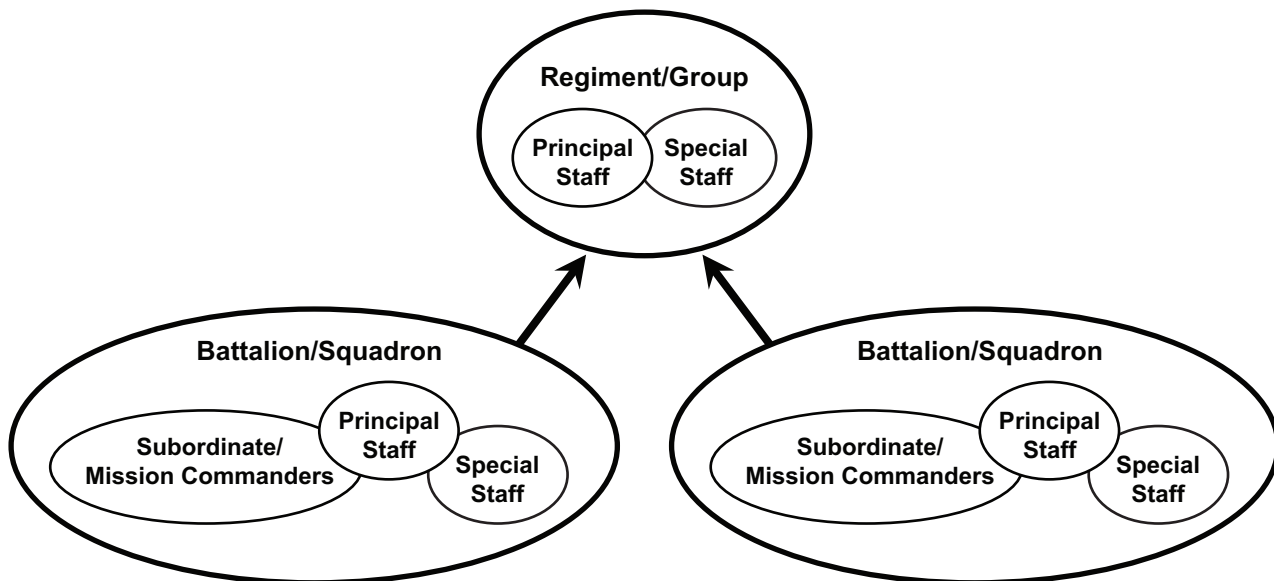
Regiment/Group

Principal Staff

Special Staff

Battalion/Squadron

Subordinate/ Mission Commanders

Principal Staff

Special Staff

Battalion/Squadron

Subordinate/ Mission Commanders

Principal Staff

Special Staff